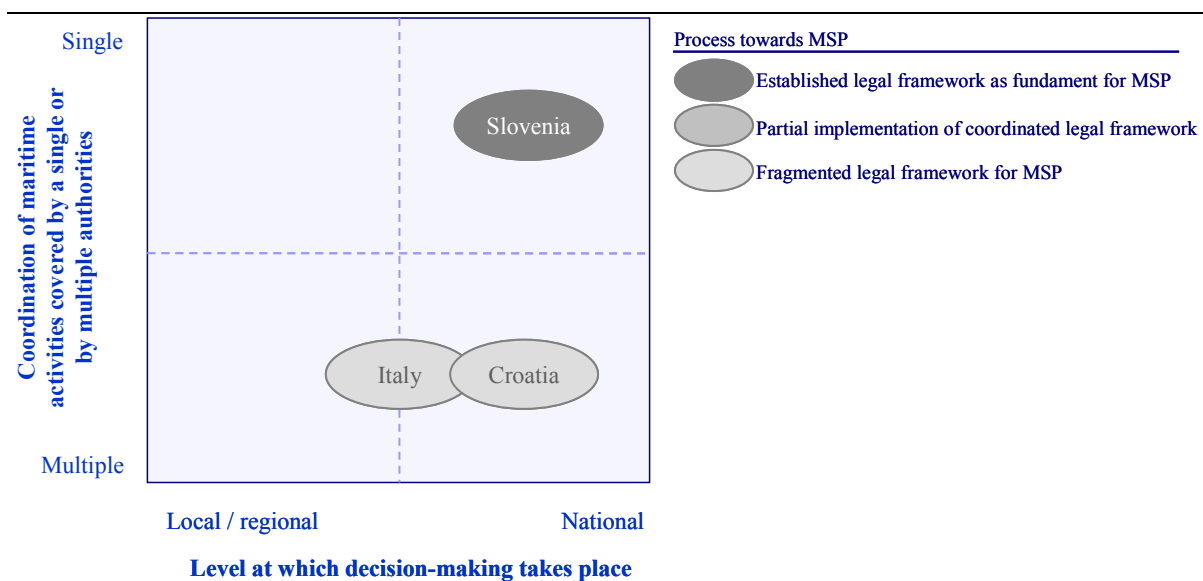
Coordination of maritime activities covered by a single or by multiple authorities

Single

Multiple

Slovenia

Italy

Croatia

Local / regional

National

Level at which decision-making takes place

Process towards MSP

Established legal framework as fundament for MSP

Partial implementation of coordinated legal framework

Fragmented legal framework for MSP